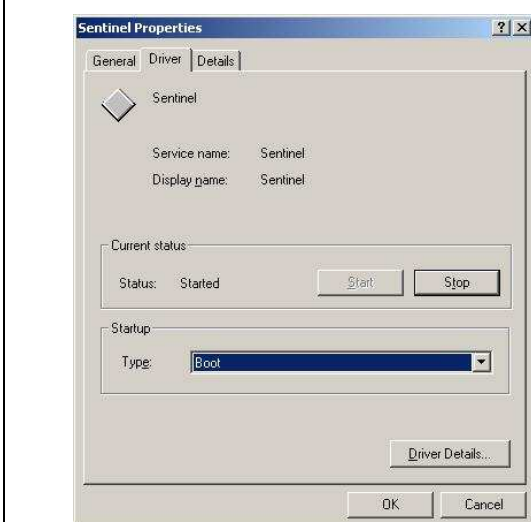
Sentinel Properties

?

×

General

Driver

Details

Sentinel

Service name: Sentinel

Display name: Sentinel

Current status

Status: Started

Start

Stop

Startup

Type: Boot

Driver Details...

OK

Cancel